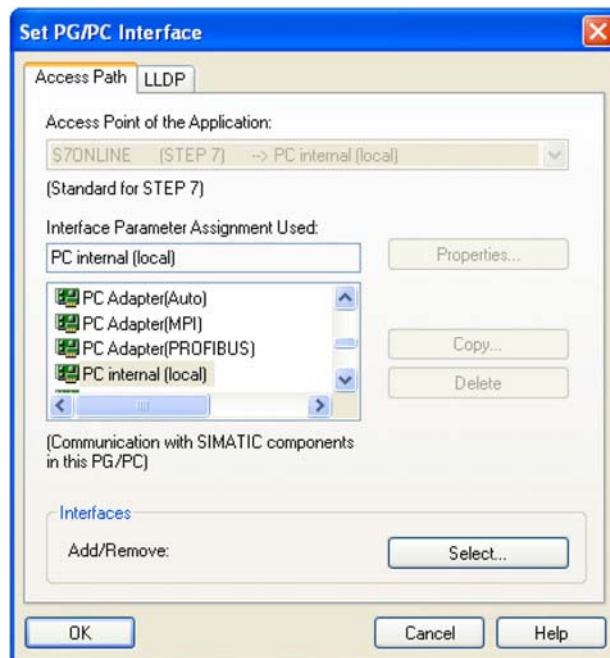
Set PG/PC Interface

Access Path
LLDP

Access Point of the Application:
S7ONLINE (STEP 7) --> PC internal (local)
(Standard for STEP 7)

Interface Parameter Assignment Used:
PC internal (local)
Properties...

PC Adapter(Auto)
PC Adapter(MPI)
PC Adapter(PROFIBUS)
PC internal (local)

Copy...
Delete

(Communication with SIMATIC components in this PG/PC)

Interfaces
Add/Remove:
Select...

OK
Cancel
Help